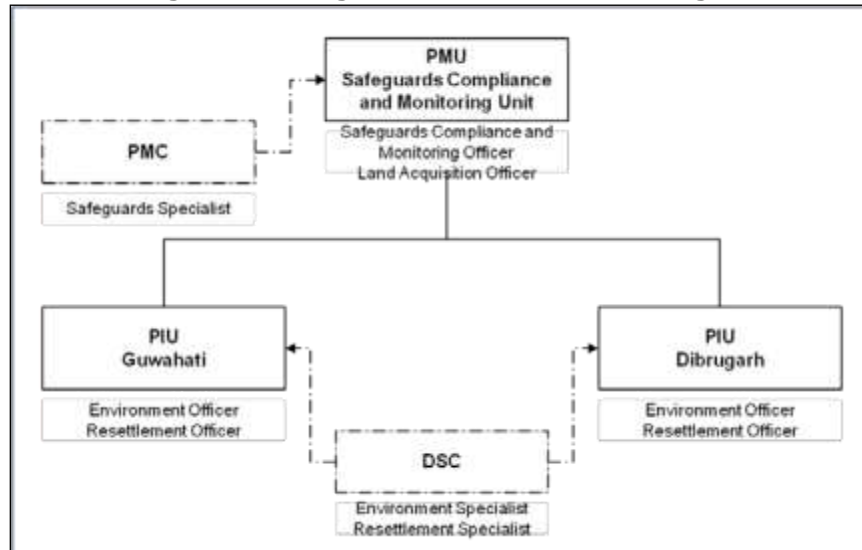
PMU
Safeguards Compliance and Monitoring Unit

Safeguards Compliance and Monitoring Officer
Land Acquisition Officer

PMC

Safeguards Specialist

PIU
Guwahati

Environment Officer
Resettlement Officer

PIU
Dibrugarh

Environment Officer
Resettlement Officer

DSC

Environment Specialist
Resettlement Specialist